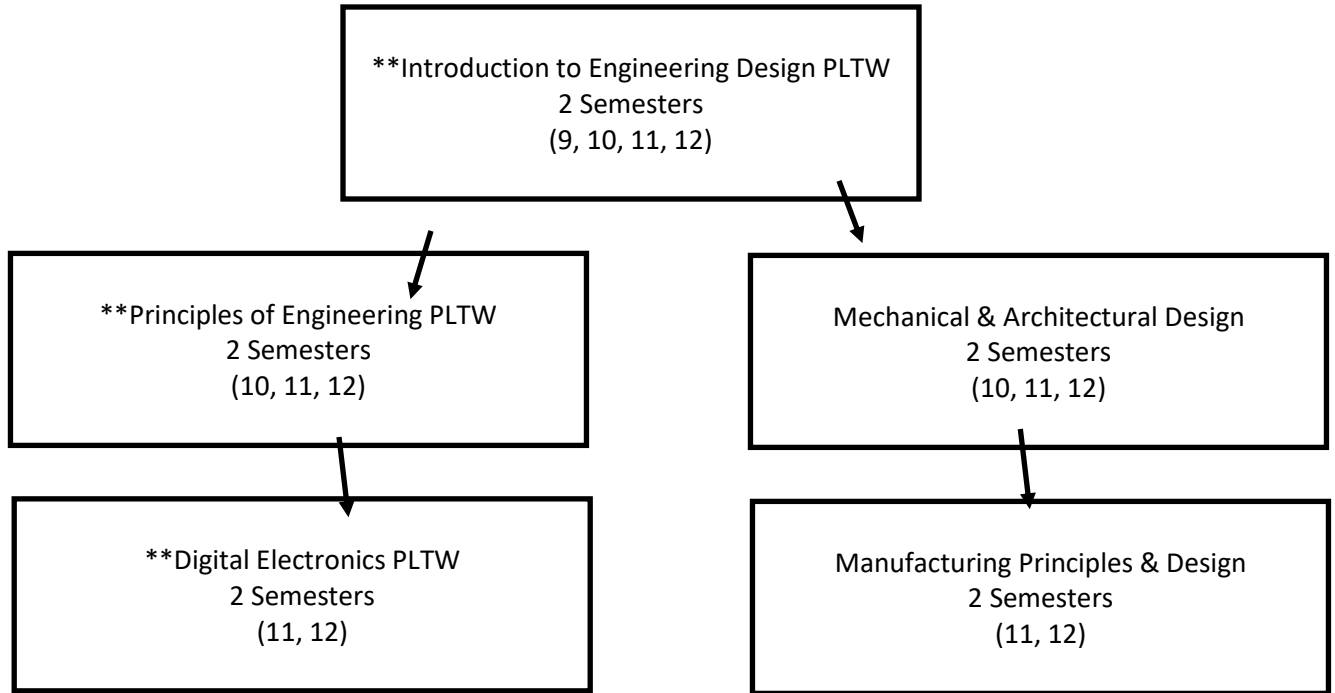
**Introduction to Engineering Design PLTW
2 Semesters
(9, 10, 11, 12)

**Principles of Engineering PLTW
2 Semesters
(10, 11, 12)

**Digital Electronics PLTW
2 Semesters
(11, 12)

Mechanical & Architectural Design
2 Semesters
(10, 11, 12)

Manufacturing Principles & Design
2 Semesters
(11, 12)